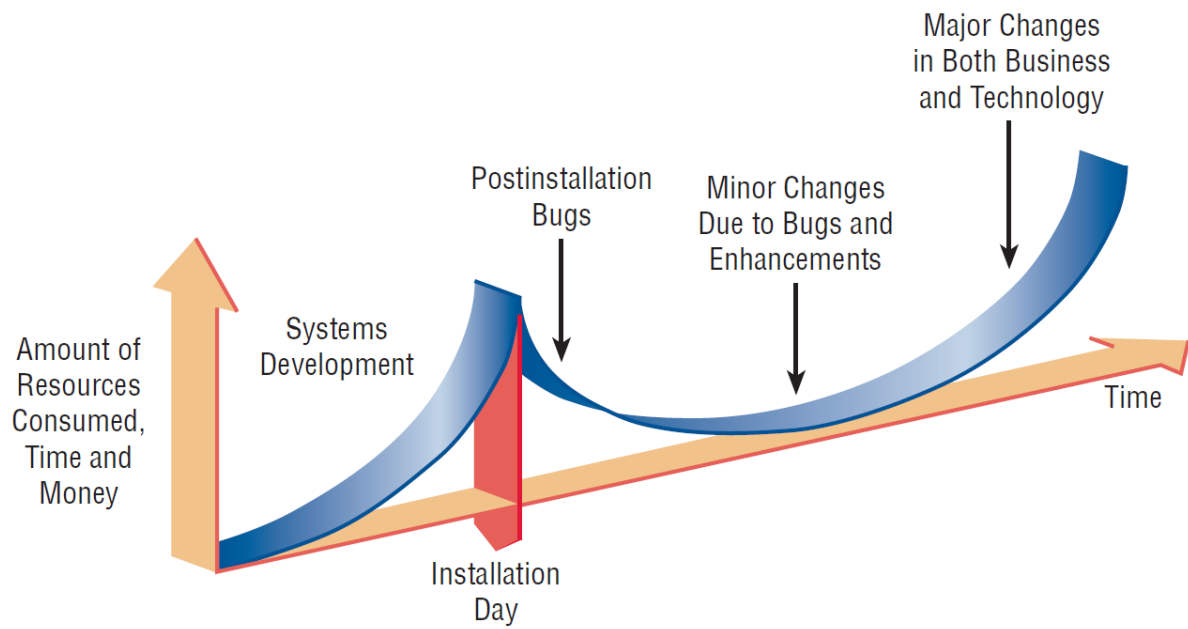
Major Changes in Both Business and Technology

Postinstallation Bugs

Minor Changes Due to Bugs and Enhancements

Systems Development

Amount of Resources Consumed, Time and Money

Time

Installation Day